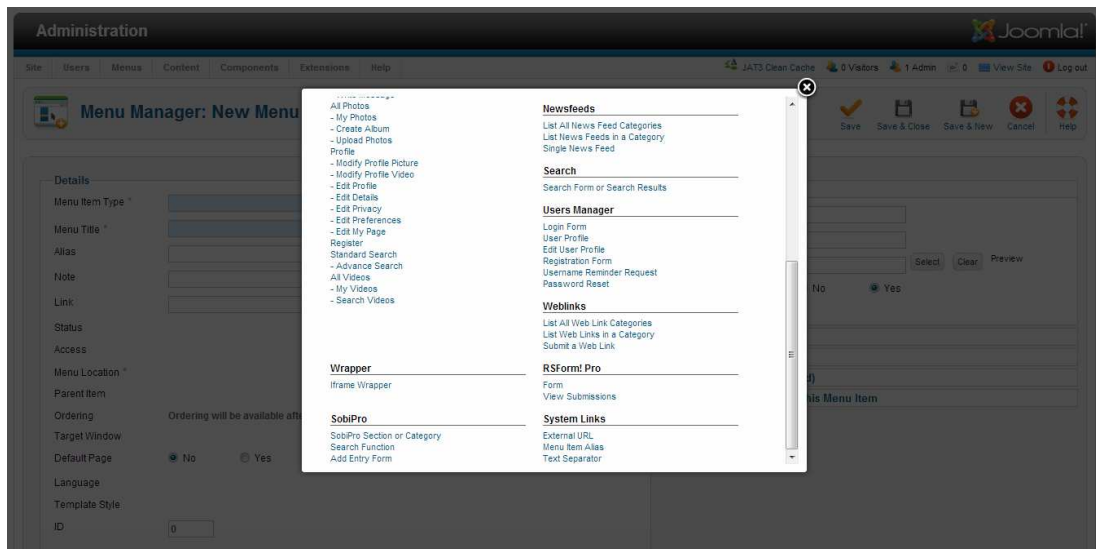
Administration

Joomla!

Site Users Menus Content Components Extensions Help

JAT3 Clean Cache 0 Visitors 1 Admin 0 View Site Log out

Menu Manager: New Menu

Save Save & Close Save & New Cancel Help

Details

Menu Item Type *

Menu Title *

Alias

Note

Link

Status

Access

Menu Location *

Parent Item

Ordering Ordering will be available afte

Target Window

Default Page No Yes

Language

Template Style

ID 0

Select Clear Preview

No Yes

d)

his Menu Item

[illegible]
All Photos
- My Photos
- Create Album
- Upload Photos
Profile
- Modify Profile Picture
- Modify Profile Video
- Edit Profile
- Edit Details
- Edit Privacy
- Edit Preferences
- Edit My Page
Register
Standard Search
- Advance Search
All Videos
- My Videos
- Search Videos

Wrapper
Iframe Wrapper

SobiPro
SobiPro Section or Category
Search Function
Add Entry Form

Newsfeeds
List All News Feed Categories
List News Feeds in a Category
Single News Feed

Search
Search Form or Search Results

Users Manager
Login Form
User Profile
Edit User Profile
Registration Form
Username Reminder Request
Password Reset

Weblinks
List All Web Link Categories
List Web Links in a Category
Submit a Web Link

RSForm! Pro
Form
View Submissions

System Links
External URL
Menu Item Alias
Text Separator